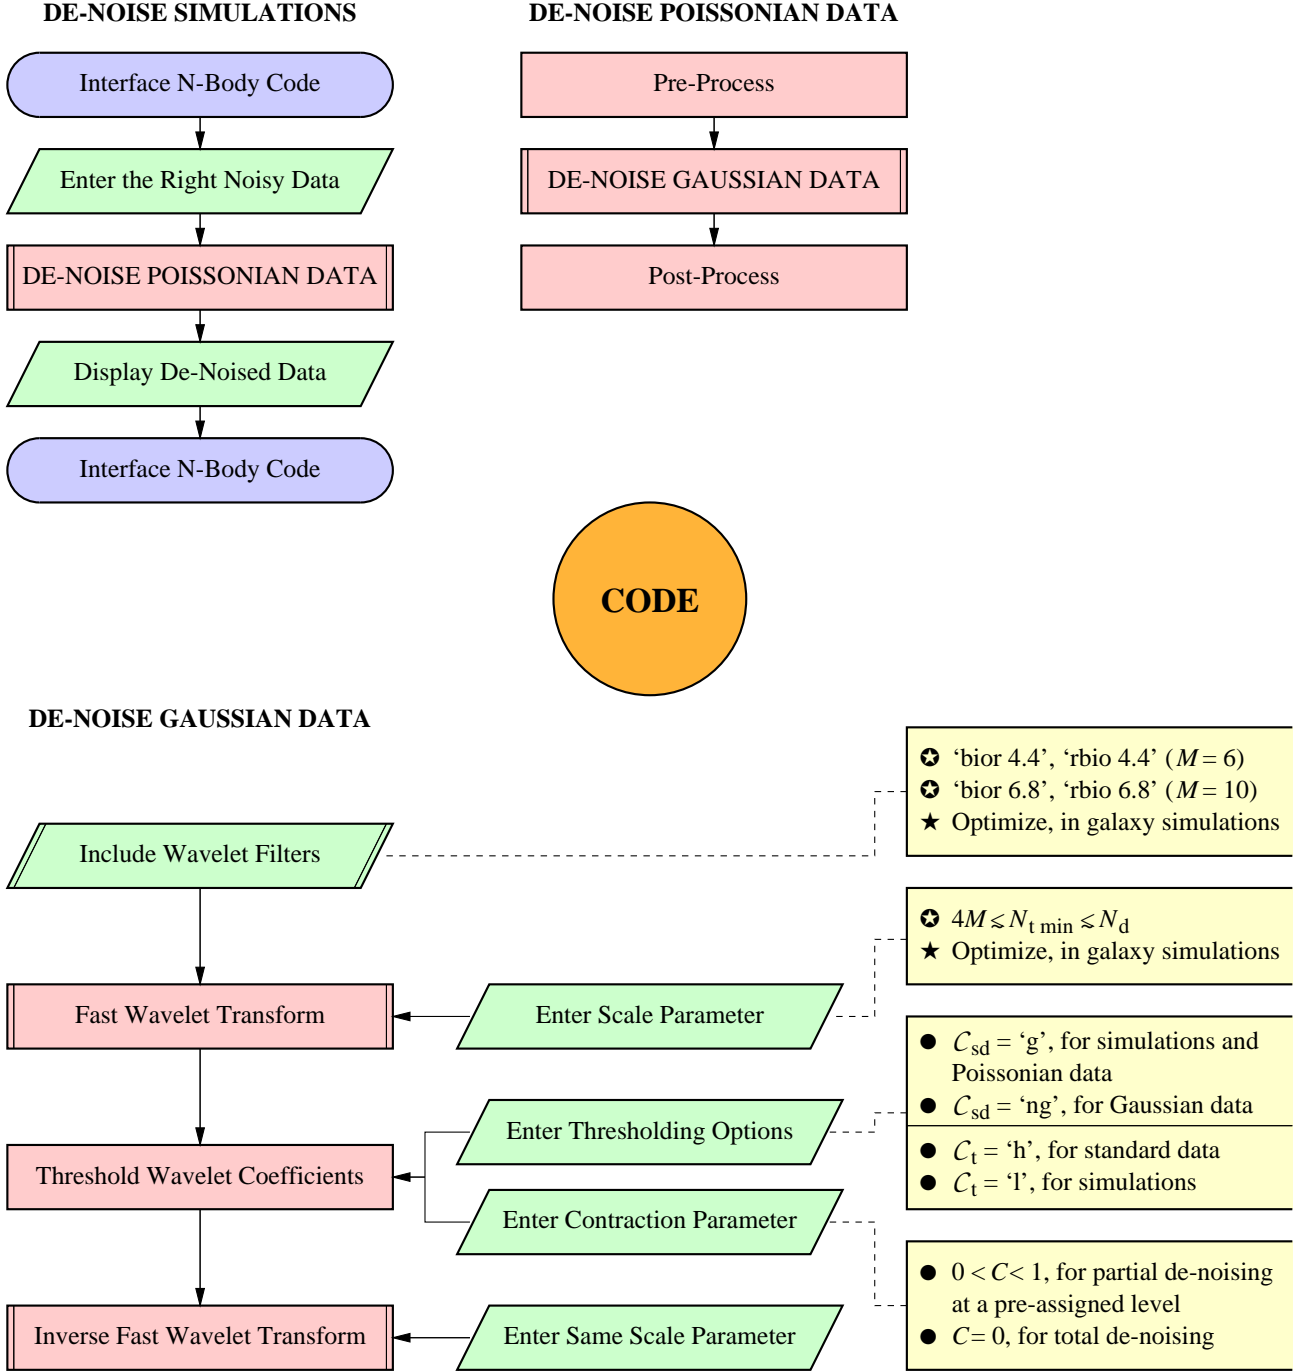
DE-NOISE SIMULATIONS

Interface N-Body Code

Enter the Right Noisy Data

DE-NOISE POISSONIAN DATA

Display De-Noised Data

Interface N-Body Code

DE-NOISE POISSONIAN DATA

Pre-Process

DE-NOISE GAUSSIAN DATA

Post-Process

CODE

DE-NOISE GAUSSIAN DATA

Include Wavelet Filters

✪ 'bior 4.4', 'rbio 4.4' ($M = 6$)
✪ 'bior 6.8', 'rbio 6.8' ($M = 10$)
★ Optimize, in galaxy simulations

Fast Wavelet Transform

Enter Scale Parameter

✪ $4M \lesssim N_{\mathrm{t\ min}} \lesssim N_{\mathrm{d}}$
★ Optimize, in galaxy simulations

Threshold Wavelet Coefficients

Enter Thresholding Options

● $C_{\mathrm{sd}}$ = 'g', for simulations and Poissonian data
● $C_{\mathrm{sd}}$ = 'ng', for Gaussian data
● $C_{\mathrm{t}}$ = 'h', for standard data
● $C_{\mathrm{t}}$ = 'l', for simulations

Enter Contraction Parameter

● $0 < C < 1$, for partial de-noising at a pre-assigned level
● $C = 0$, for total de-noising

Inverse Fast Wavelet Transform

Enter Same Scale Parameter